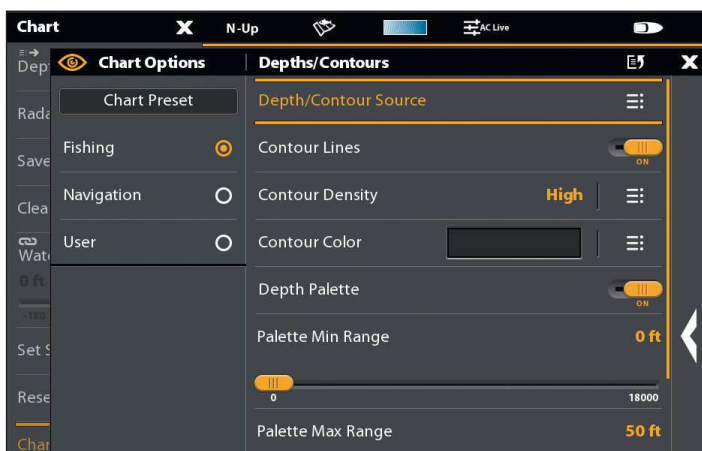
Chart N-Up AC Live

Dep
Rada
Save
Clea
Wat
0 ft
-180
Set S
Rese
Char

Chart Options

Chart Preset

Fishing

Navigation

User

Depths/Contours

Depth/Contour Source

Contour Lines ON

Contour Density High

Contour Color

Depth Palette ON

Palette Min Range 0 ft

0 18000

Palette Max Range 50 ft